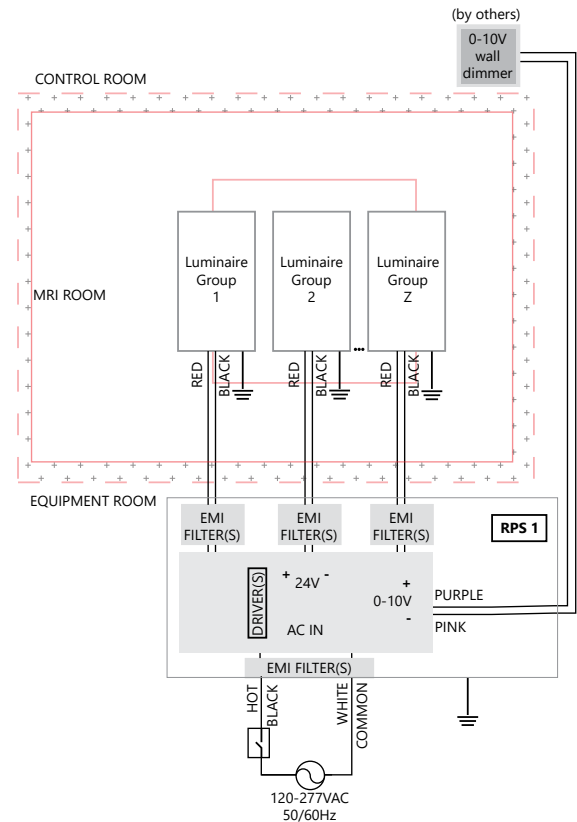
(by others)
0-10V wall dimmer

CONTROL ROOM

MRI ROOM

Luminaire Group 1

Luminaire Group 2

Luminaire Group Z

RED
BLACK
RED
BLACK
RED
BLACK

EQUIPMENT ROOM

EMI FILTER(S)
EMI FILTER(S)
EMI FILTER(S)

RPS 1

DRIVER(S)
+ 24V -
+
0-10V
-
AC IN

PURPLE
PINK

EMI FILTER(S)

HOT
BLACK
WHITE
COMMON

120-277VAC
50/60Hz